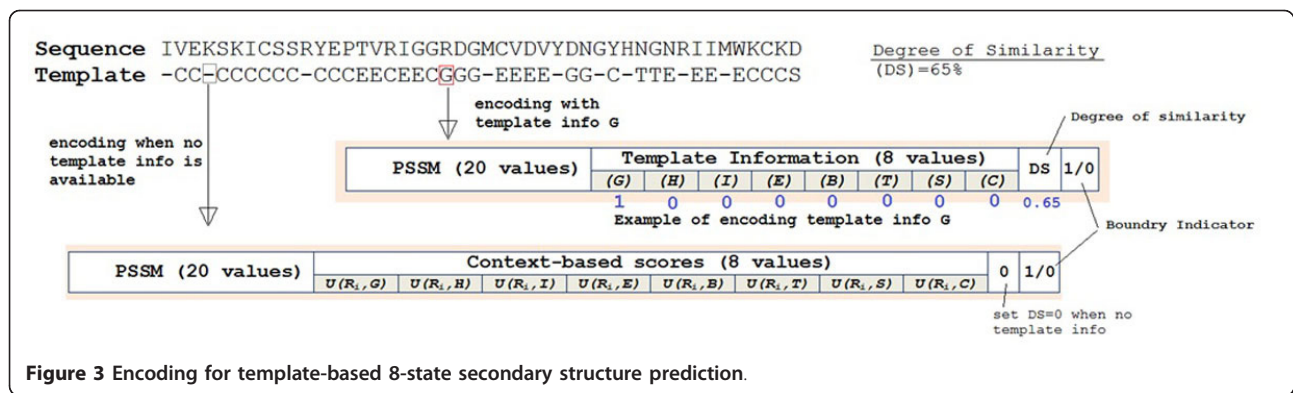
Sequence IVEKSKICSSRYEPTVRIGGRDGMCVDVYDNGYHNGNRIIMWKCKD
Template -CC-CCCCCC-CCCEECEECGGG-EEEE-GG-C-TTE-EE-ECCCS

Degree of Similarity
(DS)=65%

encoding with template info G

encoding when no template info is available

Degree of similarity

| PSSM (20 values) | Template Information (8 values) | | | | | | | | DS | 1/0 |
|---|---|---|---|---|---|---|---|---|---|---|
| | (G) | (H) | (I) | (E) | (B) | (T) | (S) | (C) | | |
| | 1 | 0 | 0 | 0 | 0 | 0 | 0 | 0 | 0.65 | |

Example of encoding template info G

Boundry Indicator

| PSSM (20 values) | Context-based scores (8 values) | | | | | | | | 0 | 1/0 |
|---|---|---|---|---|---|---|---|---|---|---|
| | $U(R_i,G)$ | $U(R_i,H)$ | $U(R_i,I)$ | $U(R_i,E)$ | $U(R_i,B)$ | $U(R_i,T)$ | $U(R_i,S)$ | $U(R_i,C)$ | | |

set DS=0 when no template info

Figure 3 Encoding for template-based 8-state secondary structure prediction.